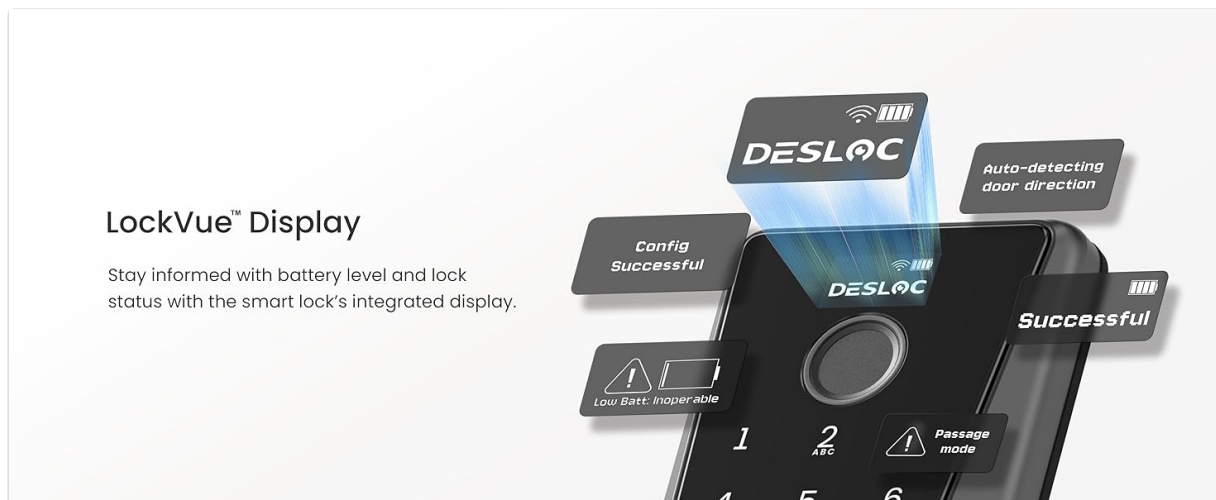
LockVue™ Display

Stay informed with battery level and lock status with the smart lock's integrated display.

DESLOC

Auto-detecting door direction

Config Successful

DESLOC

Successful

Low Batt: Inoperable

1 2 ABC

Passage mode

4 5 6